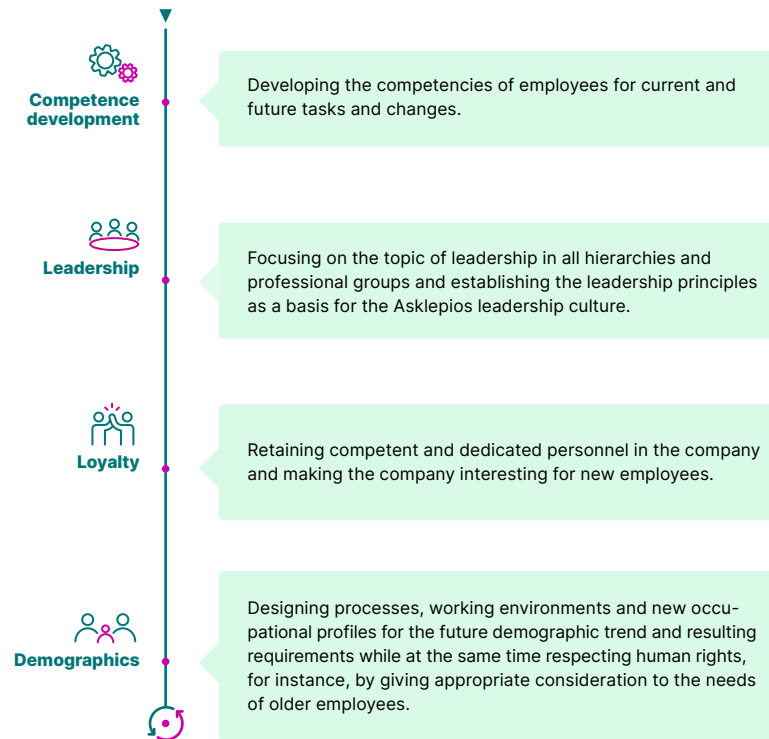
Competence development

Developing the competencies of employees for current and future tasks and changes.

Leadership

Focusing on the topic of leadership in all hierarchies and professional groups and establishing the leadership principles as a basis for the Asklepios leadership culture.

Loyalty

Retaining competent and dedicated personnel in the company and making the company interesting for new employees.

Demographics

Designing processes, working environments and new occupational profiles for the future demographic trend and resulting requirements while at the same time respecting human rights, for instance, by giving appropriate consideration to the needs of older employees.